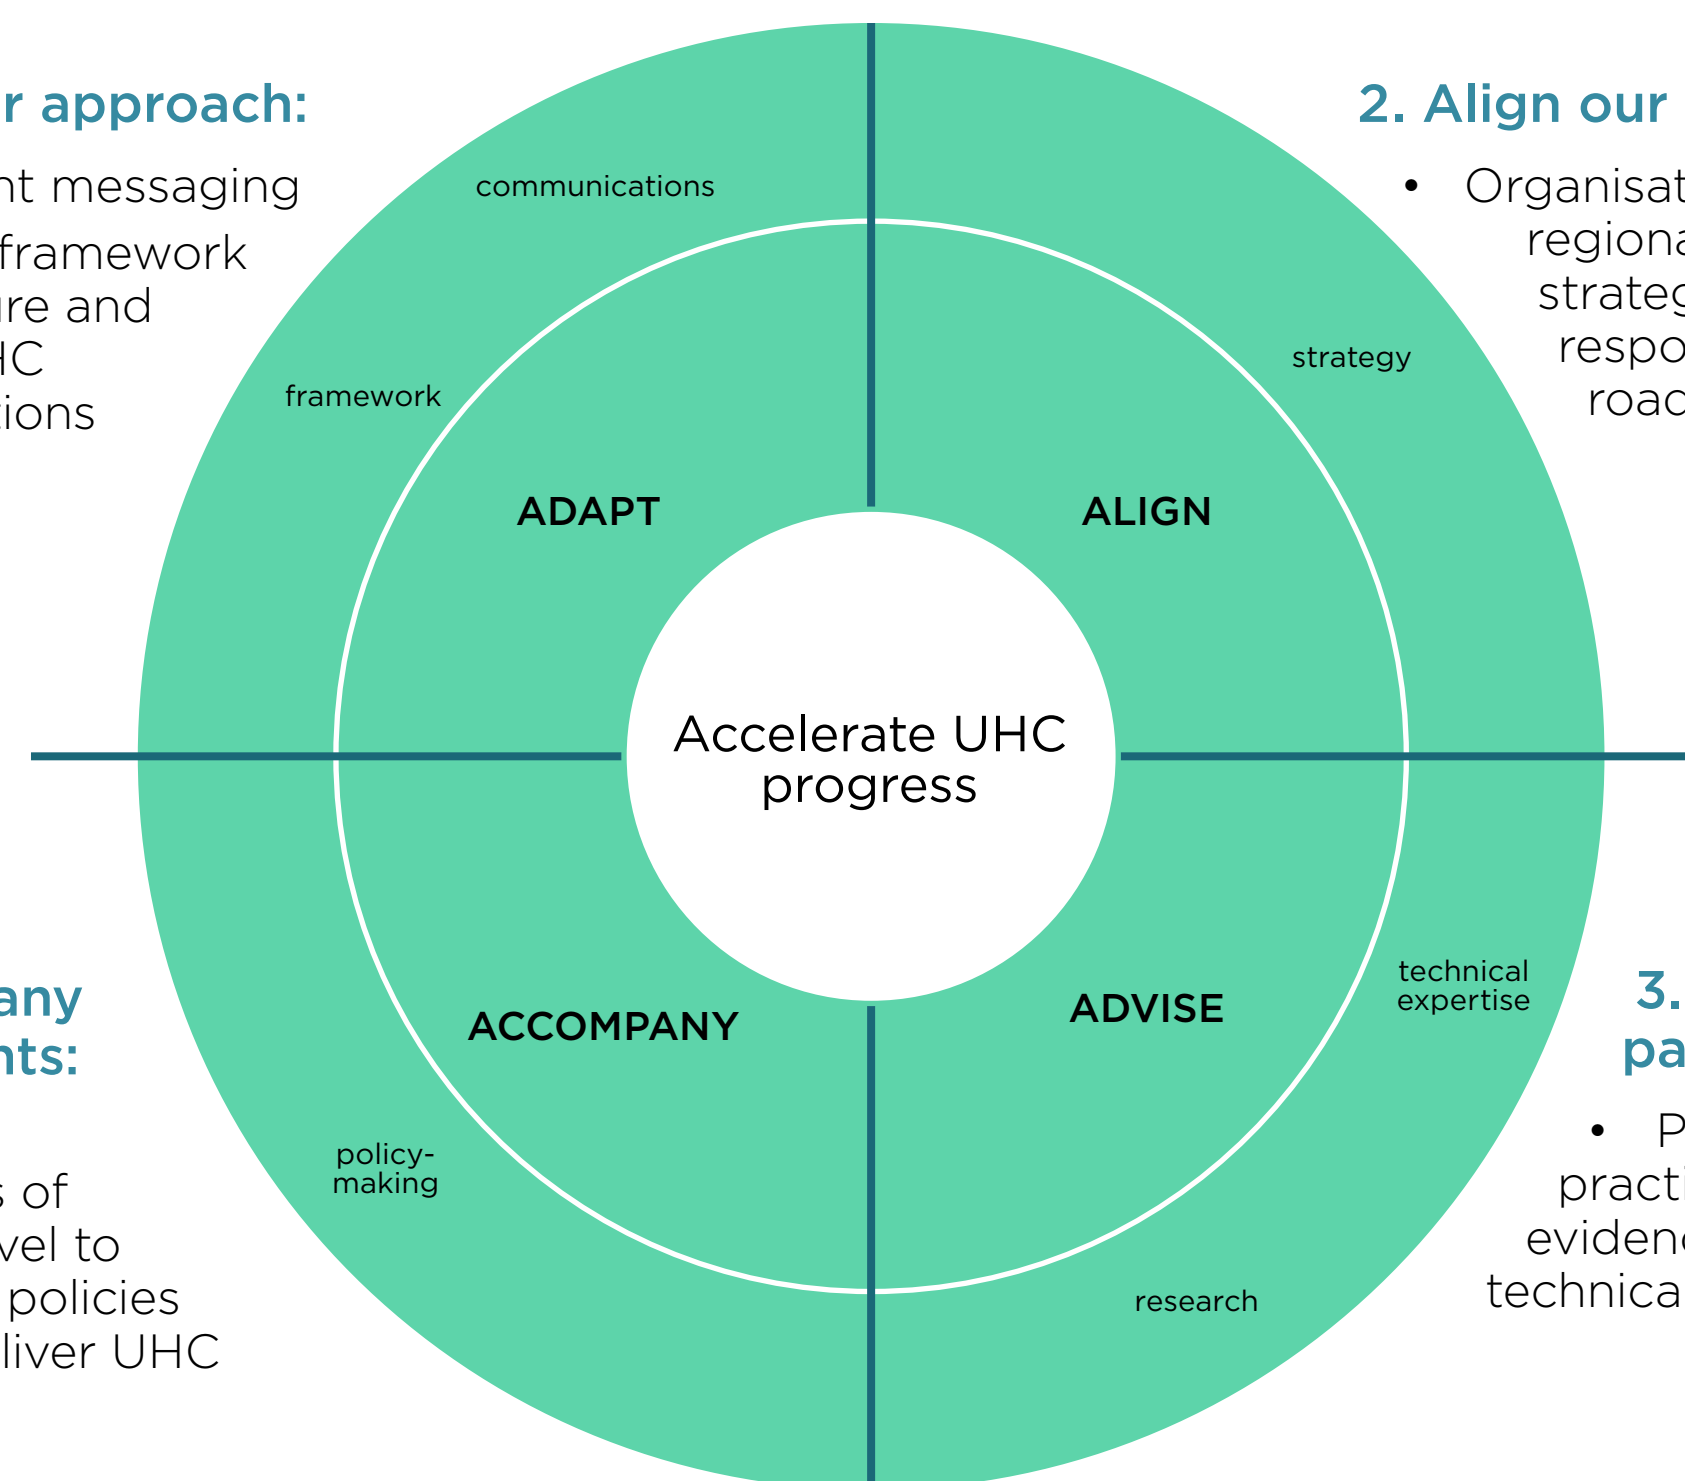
r approach:
nt messaging
framework
ure and
HC
ions

2. Align our
• Organisat
regiona
strateg
respo
roac

communications

framework

strategy

ADAPT

ALIGN

Accelerate UHC progress

ACCOMPANY

ADVISE

technical expertise

policy-making

research

any
nts:

s of
vel to
policies
liver UHC

3.
pa
• P
practi
eviden
technica